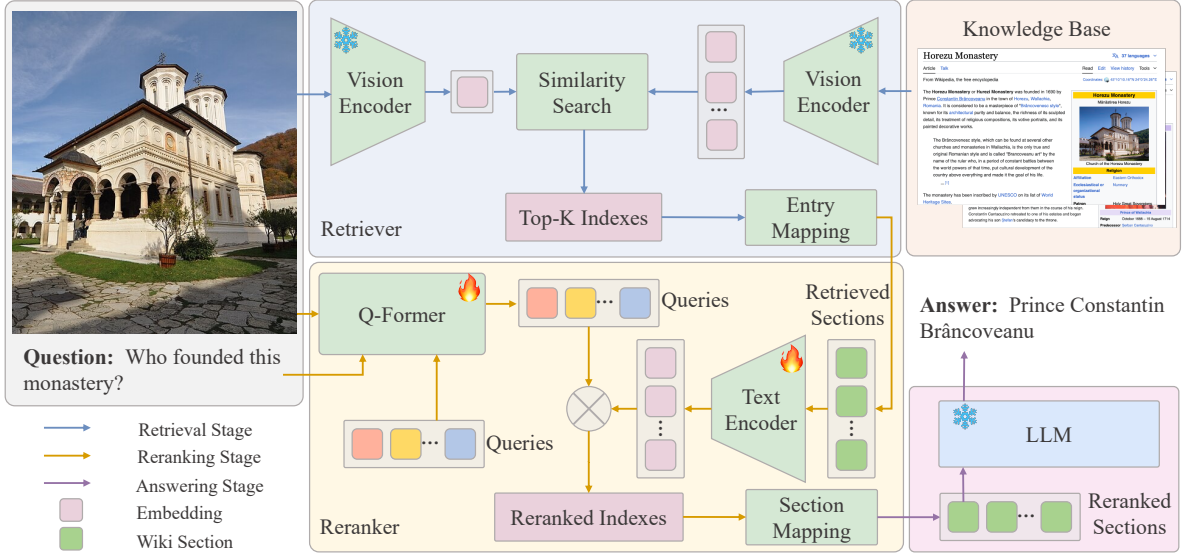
Knowledge Base

Horezu Monastery

Article Talk

Read Edit View history Tools

From Wikipedia, the free encyclopedia

The Horezu Monastery or Hurezi Monastery was founded in 1690 by Prince Constantin Brâncoveanu in the town of Horezu, Wallachia, Romania. It is considered to be a masterpiece of "Brâncovenesc style", known for its architectural purity and balance, the richness of its sculpted detail, its treatment of religious compositions, its votive portraits, and its painted decorative works.

The Brâncovenesc style, which can be found at several other churches and monasteries in Wallachia, is the only true and original Romanian style and is called "Brancoveanu art" by the name of the ruler who, in a period of constant battles between the world powers of that time, put cultural development of the country above everything and made it the goal of his life.

The monastery has been inscribed by UNESCO on its list of World Heritage Sites.

Horezu Monastery

Mănăstirea Horezu

Church of the Horezu Monastery

Religion

Affiliation Eastern Orthodox

Ecclesiastical or organisational status Nunnery

Vision Encoder

Similarity Search

Vision Encoder

Top-K Indexes

Entry Mapping

Retriever

Q-Former

Queries

Retrieved Sections

Answer: Prince Constantin Brâncoveanu

Question: Who founded this monastery?

Text Encoder

Queries

LLM

Retrieval Stage

Reranking Stage

Answering Stage

Embedding

Wiki Section

Reranker

Reranked Indexes

Section Mapping

Reranked Sections